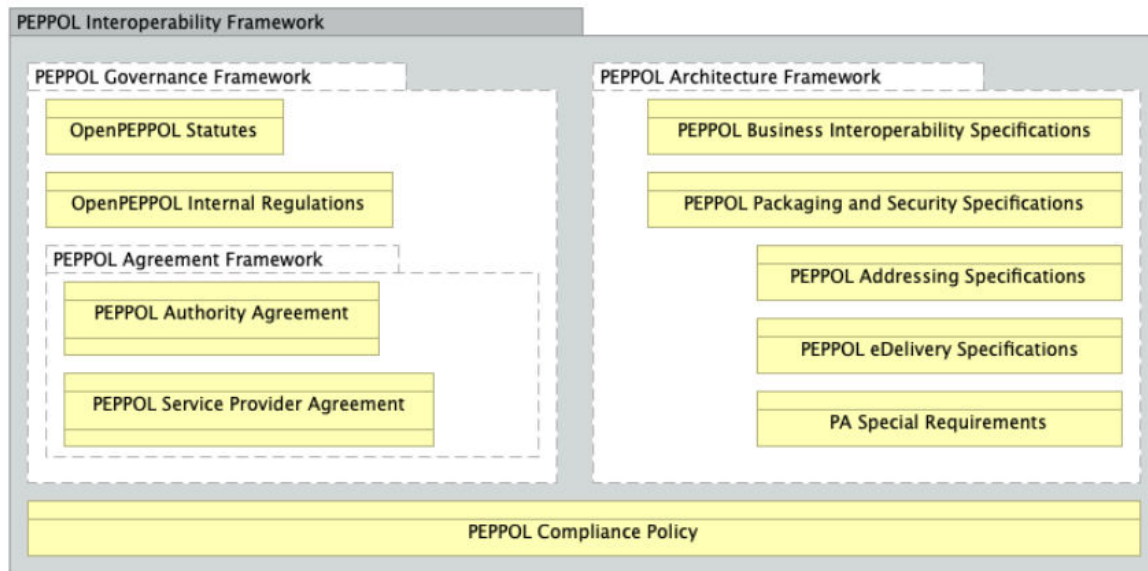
PEPPOL Interoperability Framework

PEPPOL Governance Framework

OpenPEPPOL Statutes

OpenPEPPOL Internal Regulations

PEPPOL Agreement Framework

PEPPOL Authority Agreement

PEPPOL Service Provider Agreement

PEPPOL Architecture Framework

PEPPOL Business Interoperability Specifications

PEPPOL Packaging and Security Specifications

PEPPOL Addressing Specifications

PEPPOL eDelivery Specifications

PA Special Requirements

PEPPOL Compliance Policy